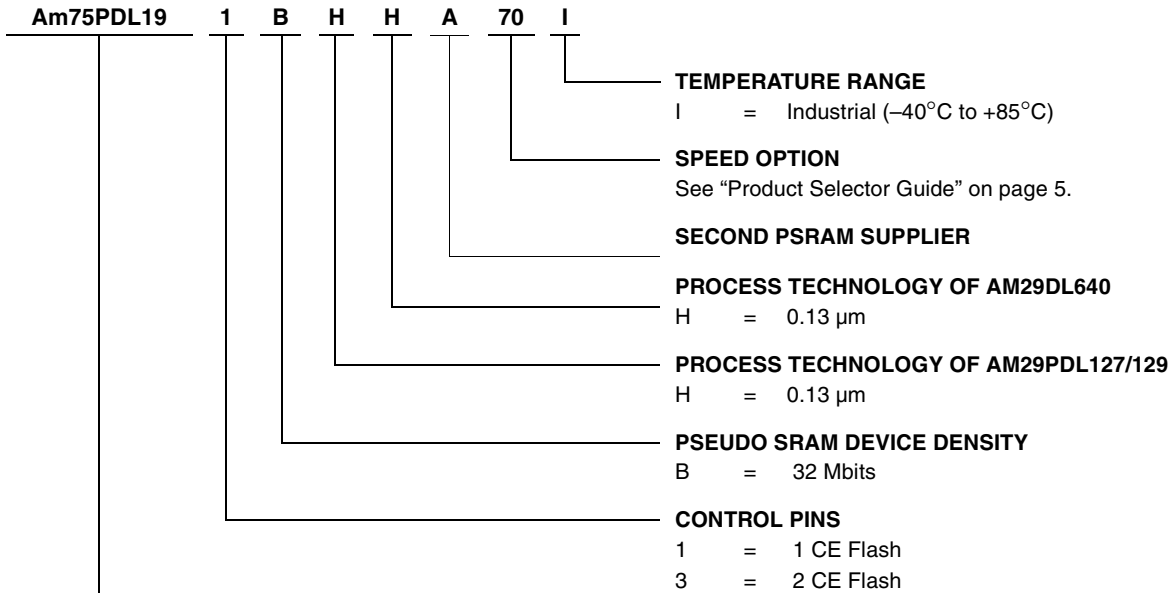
Am75PDL19 1 B H H A 70 I

TEMPERATURE RANGE
I = Industrial (–40°C to +85°C)

SPEED OPTION
See “Product Selector Guide” on page 5.

SECOND PSRAM SUPPLIER

PROCESS TECHNOLOGY OF AM29DL640
H = 0.13 µm

PROCESS TECHNOLOGY OF AM29PDL127/129
H = 0.13 µm

PSEUDO SRAM DEVICE DENSITY
B = 32 Mbits

CONTROL PINS
1 = 1 CE Flash
3 = 2 CE Flash